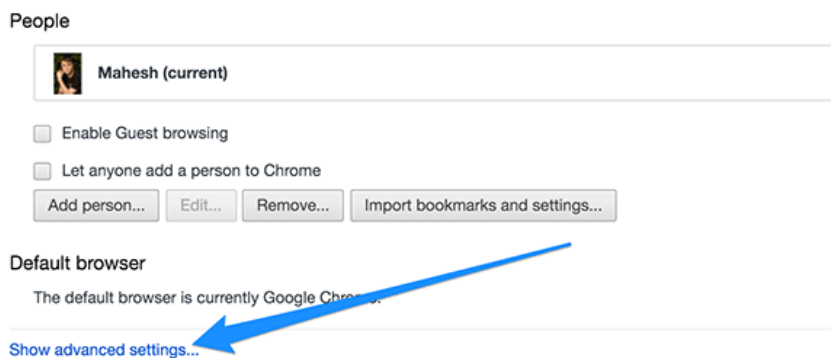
People

Mahesh (current)

Enable Guest browsing

Let anyone add a person to Chrome

Add person... Edit... Remove... Import bookmarks and settings...

Default browser

The default browser is currently Google Chrome.

Show advanced settings...